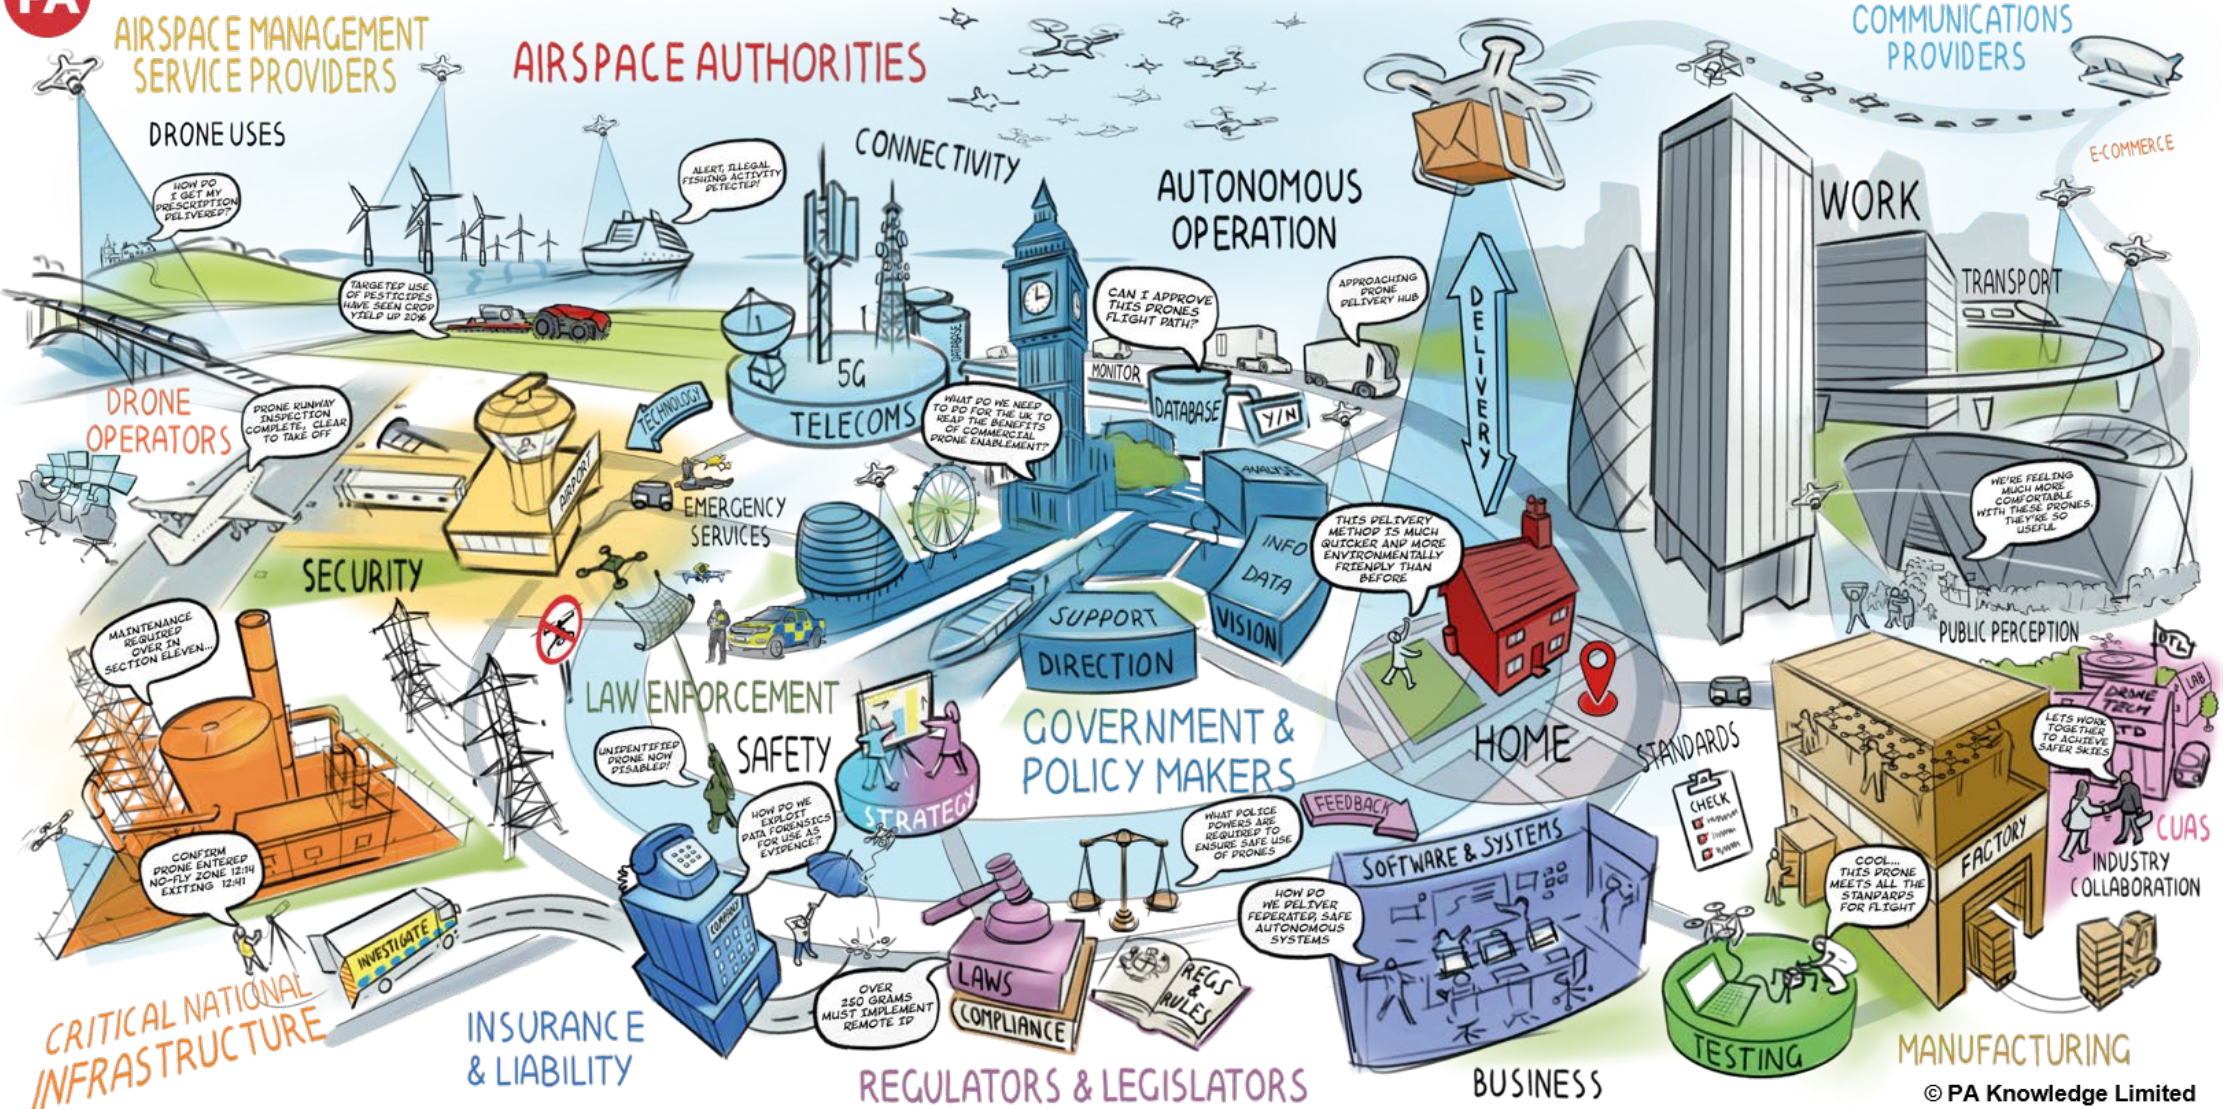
PA

AIRSPACE MANAGEMENT SERVICE PROVIDERS

AIRSPACE AUTHORITIES

COMMUNICATIONS PROVIDERS

DRONE USES

HOW DO I GET MY PRESCRIPTION DELIVERED?

ALERT, ILLEGAL FISHING ACTIVITY DETECTED!

CONNECTIVITY

AUTONOMOUS OPERATION

WORK

E-COMMERCE

TARGETED USE OF PESTICIDES HAVE SEEN CROP YIELD UP 20%

CAN I APPROVE THIS DRONES FLIGHT PATH?

APPROACHING DRONE DELIVERY HUB

DELIVERY

TRANSPORT

5G

DATABASE

MONITOR

DATABASE

Y/N

TELECOMS

TECHNOLOGY

DRONE OPERATORS

DRONE RUNWAY INSPECTION COMPLETE, CLEAR TO TAKE OFF

WHAT DO WE NEED TO DO FOR THE UK TO REAP THE BENEFITS OF COMMERCIAL DRONE ENABLEMENT?

AIRPORT

EMERGENCY SERVICES

ANALYSE

INFO

DATA

VISION

THIS DELIVERY METHOD IS MUCH QUICKER AND MORE ENVIRONMENTALLY FRIENDLY THAN BEFORE

WE'RE FEELING MUCH MORE COMFORTABLE WITH THESE DRONES. THEY'RE SO USEFUL

SECURITY

SUPPORT

DIRECTION

PUBLIC PERCEPTION

MAINTENANCE REQUIRED OVER IN SECTION ELEVEN...

LAW ENFORCEMENT

UNIDENTIFIED DRONE NOW DISABLED!

SAFETY

GOVERNMENT & POLICY MAKERS

HOME

STANDARDS

DRONE TECH

LAB

LETS WORK TOGETHER TO ACHIEVE SAFER SKIES

STRATEGY

FEEDBACK

CHECK

HOW DO WE EXPLOIT DATA FORENSICS FOR USE AS EVIDENCE?

WHAT POLICE POWERS ARE REQUIRED TO ENSURE SAFE USE OF DRONES

SOFTWARE & SYSTEMS

CUAS

INDUSTRY COLLABORATION

CONFIRM DRONE ENTERED NO-FLY ZONE 12:14 EXITING 12:41

COMPANY

HOW DO WE DELIVER FEDERATED, SAFE AUTONOMOUS SYSTEMS

COOL... THIS DRONE MEETS ALL THE STANDARDS FOR FLIGHT

FACTORY

INVESTIGATE

OVER 250 GRAMS MUST IMPLEMENT REMOTE ID

LAWS

COMPLIANCE

REGS & RULES

CRITICAL NATIONAL INFRASTRUCTURE

INSURANCE & LIABILITY

REGULATORS & LEGISLATORS

BUSINESS

TESTING

MANUFACTURING

© PA Knowledge Limited